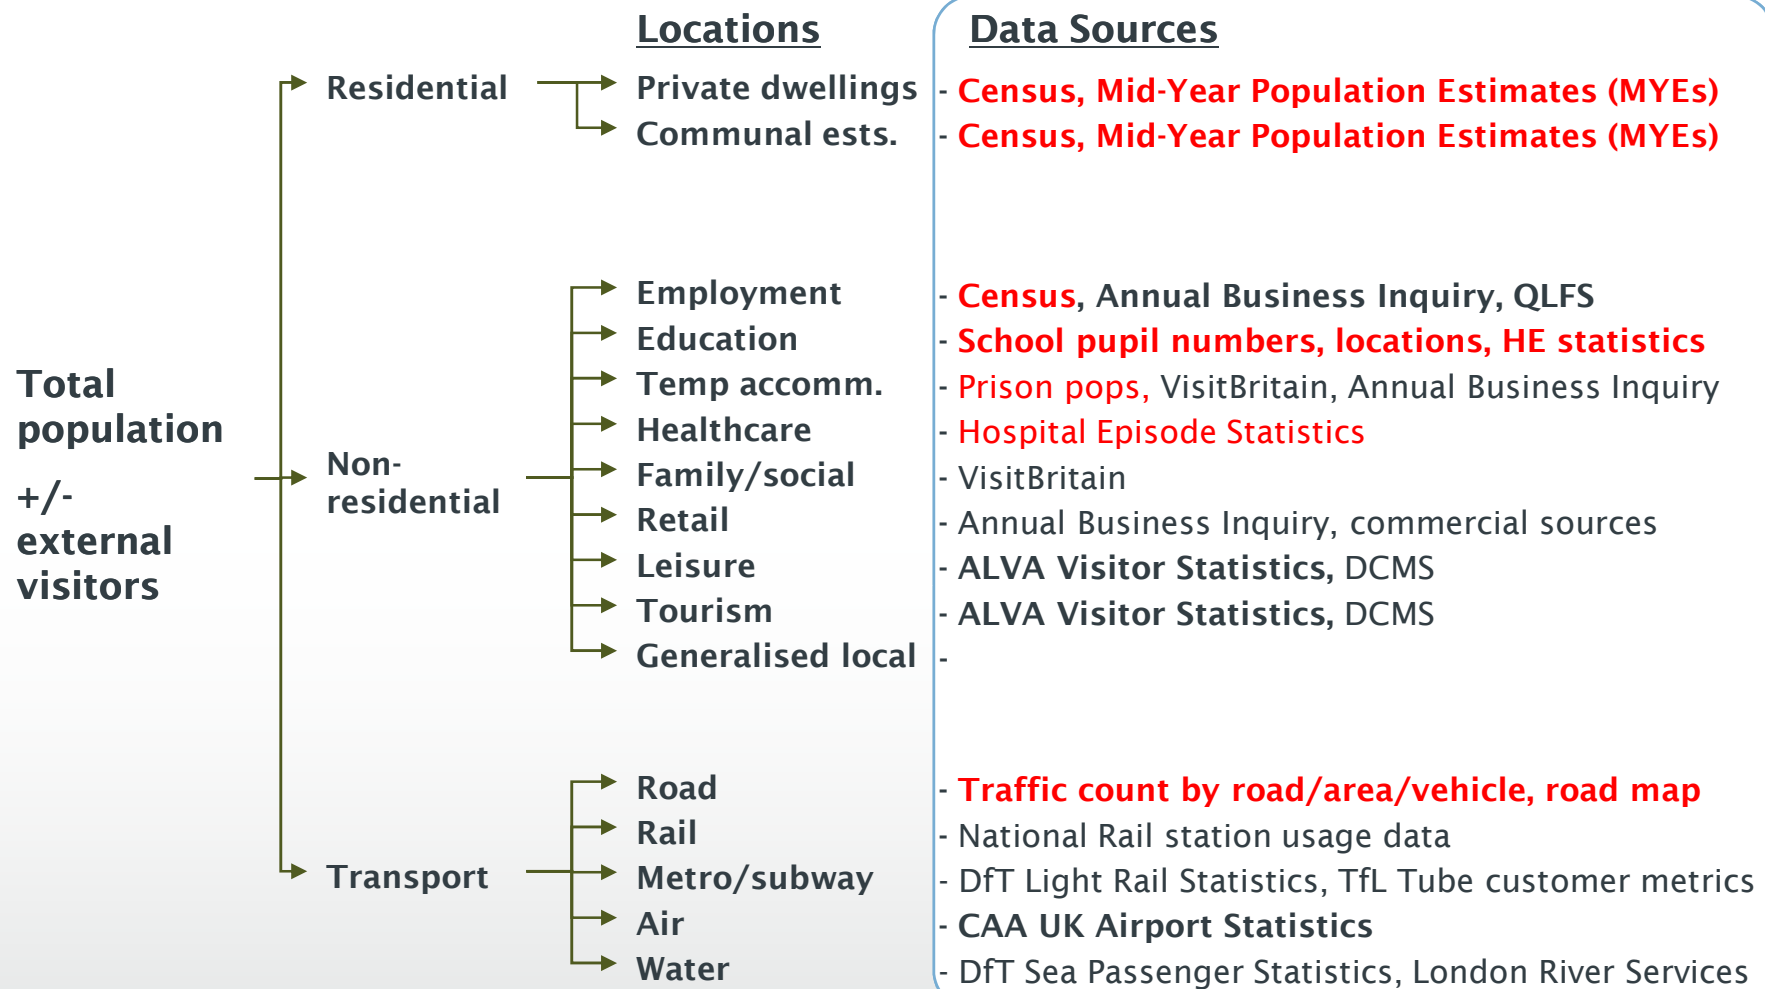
Total population

+/- external visitors

Residential

Non-residential

Transport

Locations

Private dwellings
Communal ests.

Employment
Education
Temp accomm.
Healthcare
Family/social
Retail
Leisure
Tourism
Generalised local

Road
Rail
Metro/subway
Air
Water

Data Sources

- Census, Mid-Year Population Estimates (MYEs)
- Census, Mid-Year Population Estimates (MYEs)

- Census, Annual Business Inquiry, QLFS
- School pupil numbers, locations, HE statistics
- Prison pops, VisitBritain, Annual Business Inquiry
- Hospital Episode Statistics
- VisitBritain
- Annual Business Inquiry, commercial sources
- ALVA Visitor Statistics, DCMS
- ALVA Visitor Statistics, DCMS
-

- Traffic count by road/area/vehicle, road map
- National Rail station usage data
- DfT Light Rail Statistics, TfL Tube customer metrics
- CAA UK Airport Statistics
- DfT Sea Passenger Statistics, London River Services